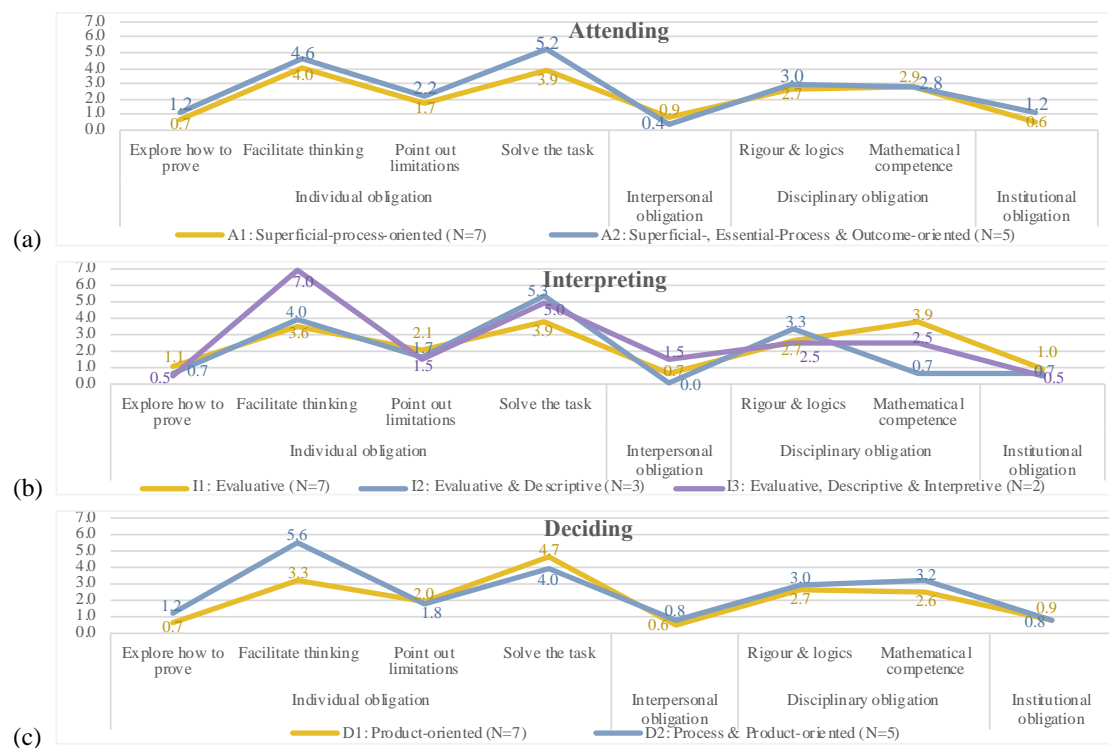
Attending

7.0
6.0
5.0
4.0
3.0
2.0
1.0
0.0

1.2
0.7
4.6
4.0
2.2
1.7
5.2
3.9
0.9
0.4
3.0
2.7
2.9
2.8
1.2
0.6

Explore how to prove
Facilitate thinking
Point out limitations
Solve the task
Individual obligation
Interpersonal obligation
Rigour & logics
Mathematical competence
Disciplinary obligation
Institutional obligation

(a)
A1: Superficial-process-oriented (N=7)
A2: Superficial-, Essential-Process & Outcome-oriented (N=5)

Interpreting

7.0
6.0
5.0
4.0
3.0
2.0
1.0
0.0

1.1
0.5
0.7
7.0
4.0
3.6
2.1
1.7
1.5
5.3
5.0
3.9
1.5
0.7
0.0
3.3
2.7
2.5
3.9
2.5
0.7
1.0
0.7
0.5

Explore how to prove
Facilitate thinking
Point out limitations
Solve the task
Individual obligation
Interpersonal obligation
Rigour & logics
Mathematical competence
Disciplinary obligation
Institutional obligation

(b)
I1: Evaluative (N=7)
I2: Evaluative & Descriptive (N=3)
I3: Evaluative, Descriptive & Interpretive (N=2)

Deciding

7.0
6.0
5.0
4.0
3.0
2.0
1.0
0.0

1.2
0.7
5.6
3.3
2.0
1.8
4.7
4.0
0.8
0.6
3.0
2.7
3.2
2.6
0.9
0.8

Explore how to prove
Facilitate thinking
Point out limitations
Solve the task
Individual obligation
Interpersonal obligation
Rigour & logics
Mathematical competence
Disciplinary obligation
Institutional obligation

(c)
D1: Product-oriented (N=7)
D2: Process & Product-oriented (N=5)